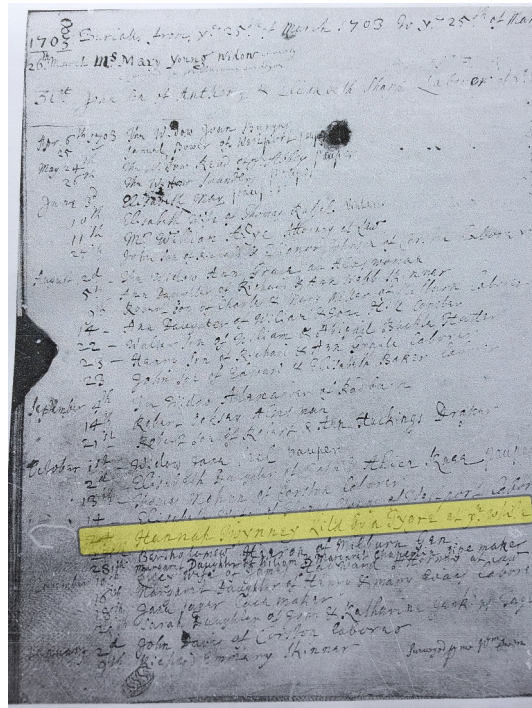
1703 Burials from ye 25th of March 1703 to ye 25th of Mar
26th March Mrs Mary Young Widow
31st Jane da of Anthony & Elizabeth Sharp Labourer

Apr 8th 1703 The Widow Joan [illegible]
25 Samuel Power of Newport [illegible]
May 24th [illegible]
26th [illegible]
June 3d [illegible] May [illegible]
10th Elizabeth wife of Thomas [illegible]
11th Mr William Pye Attorney at Law
24 John son of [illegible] & Eleanor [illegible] Labourer
August 2d The Widow Ann Grace an Almswoman
5th The Daughter of Richard & Ann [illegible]
9th Reeve son of Charles & Mary Miller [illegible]
14 Ann Daughter of William & Abigail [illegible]
22 Walter son of William & Ann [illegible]
23 Hannah Daur of Richard & Elizabeth Baker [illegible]
27 John son of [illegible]
September 4th The Widow Alexander a Pauper
14th Robert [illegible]
21st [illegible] Hutchings Draper
October 1st Widow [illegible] pauper
2d Elizabeth Daughter of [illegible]
13th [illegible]
14 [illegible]
24 Hannah Pinner Killed by a Sword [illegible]
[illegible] Bartholomew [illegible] Pipe maker
28th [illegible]
November 10th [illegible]
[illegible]
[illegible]
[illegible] Sarah Daughter of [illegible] & Katharine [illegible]
January 2d John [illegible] Labourer
9th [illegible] Pinner
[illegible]